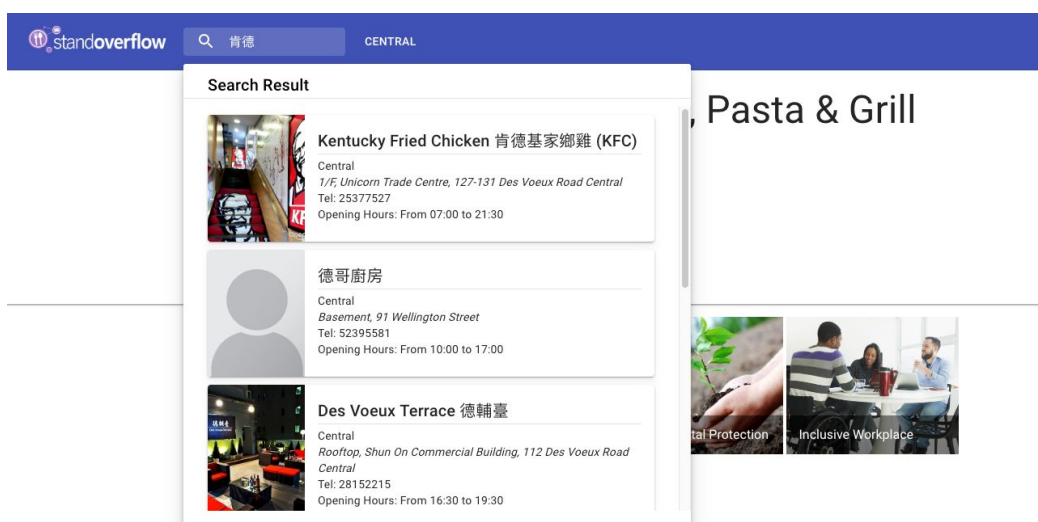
standoverflow

肯德

CENTRAL

Search Result

, Pasta & Grill

Kentucky Fried Chicken 肯德基家鄉雞 (KFC)

Central
1/F, Unicorn Trade Centre, 127-131 Des Voeux Road Central
Tel: 25377527
Opening Hours: From 07:00 to 21:30

德哥廚房

Central
Basement, 91 Wellington Street
Tel: 52395581
Opening Hours: From 10:00 to 17:00

Des Voeux Terrace 德輔臺

Central
Rooftop, Shun On Commercial Building, 112 Des Voeux Road Central
Tel: 28152215
Opening Hours: From 16:30 to 19:30

tal Protection

Inclusive Workplace